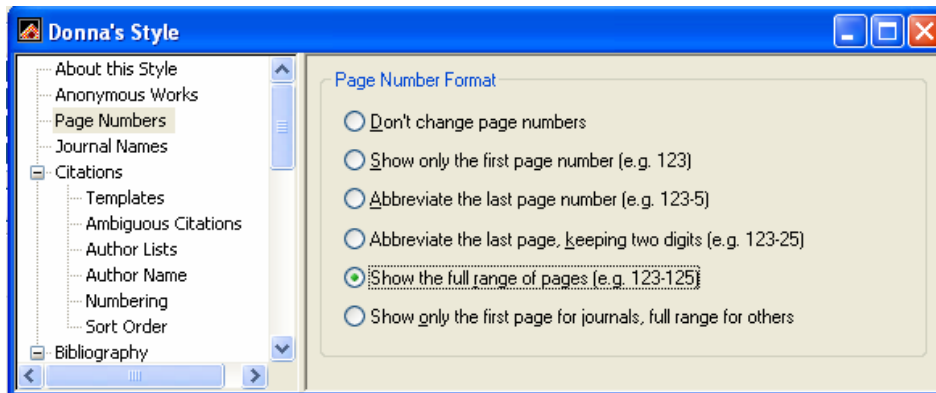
Donna's Style

About this Style
Anonymous Works
Page Numbers
Journal Names
Citations
Templates
Ambiguous Citations
Author Lists
Author Name
Numbering
Sort Order
Bibliography

Page Number Format

Don't change page numbers
Show only the first page number (e.g. 123)
Abbreviate the last page number (e.g. 123-5)
Abbreviate the last page, keeping two digits (e.g. 123-25)
Show the full range of pages (e.g. 123-125)
Show only the first page for journals, full range for others